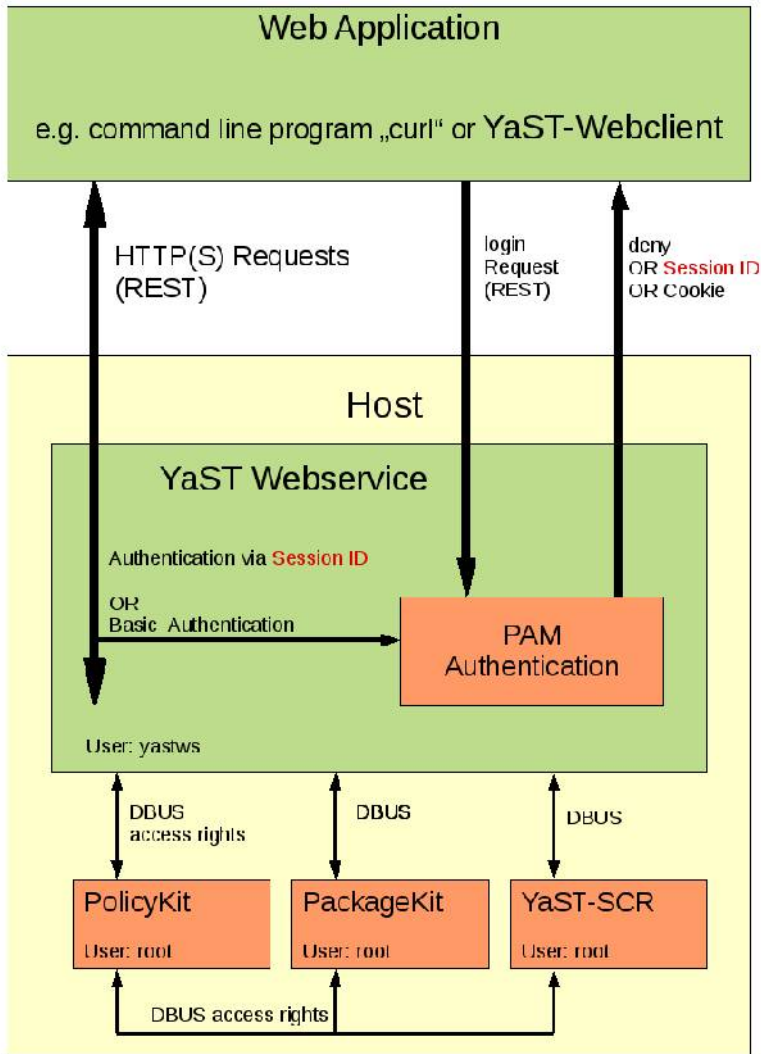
Web Application

e.g. command line program „curl“ or YaST-Webclient

HTTP(S) Requests (REST)

login Request (REST)

deny OR Session ID OR Cookie

Host

YaST Webservice

Authentication via Session ID

OR Basic Authentication

PAM Authentication

User: yastws

DBUS access rights

DBUS

DBUS

PolicyKit

User: root

PackageKit

User: root

YaST-SCR

User: root

DBUS access rights